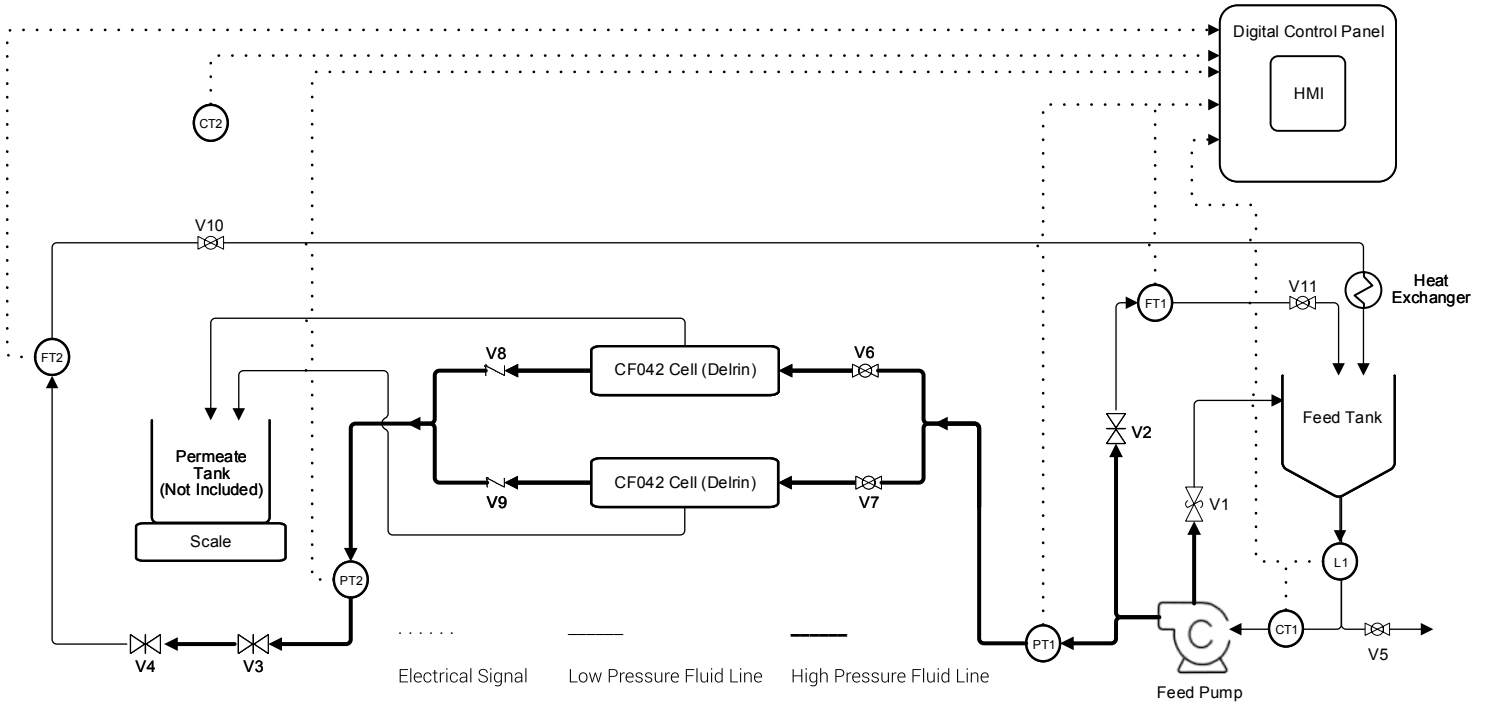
Digital Control Panel

HMI

CT2

V10

Heat Exchanger

FT1

V11

FT2

V8

CF042 Cell (Delrin)

V6

Feed Tank

V2

Permeate Tank (Not Included)

CF042 Cell (Delrin)

V9

V7

V1

Scale

L1

PT2

CT1

PT1

V5

V4

V3

Electrical Signal

Low Pressure Fluid Line

High Pressure Fluid Line

Feed Pump